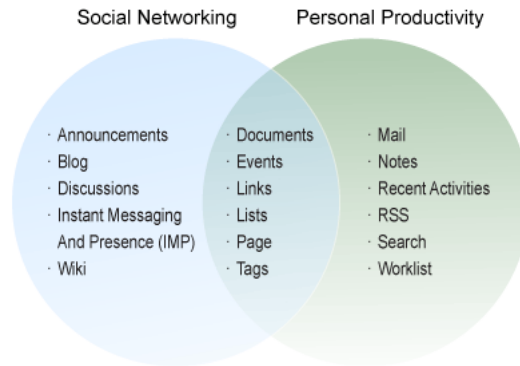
Social Networking

Personal Productivity

· Announcements
· Blog
· Discussions
· Instant Messaging And Presence (IMP)
· Wiki

· Documents
· Events
· Links
· Lists
· Page
· Tags

· Mail
· Notes
· Recent Activities
· RSS
· Search
· Worklist